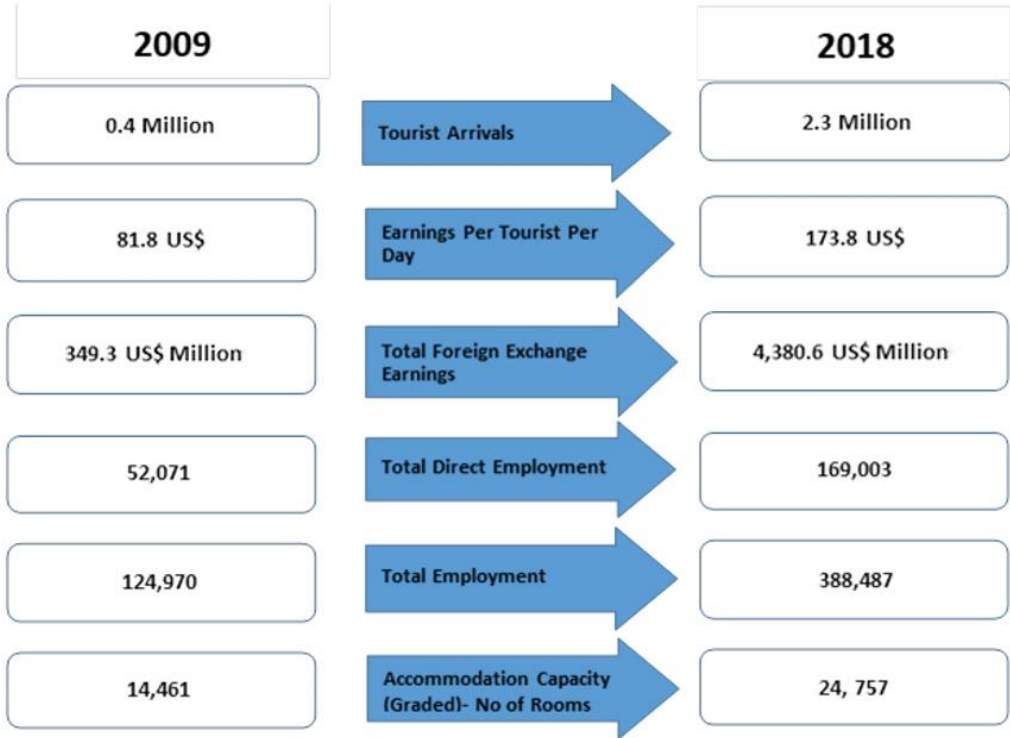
2009

2018

0.4 Million

Tourist Arrivals

2.3 Million

81.8 US$

Earnings Per Tourist Per Day

173.8 US$

349.3 US$ Million

Total Foreign Exchange Earnings

4,380.6 US$ Million

52,071

Total Direct Employment

169,003

124,970

Total Employment

388,487

14,461

Accommodation Capacity (Graded)- No of Rooms

24, 757